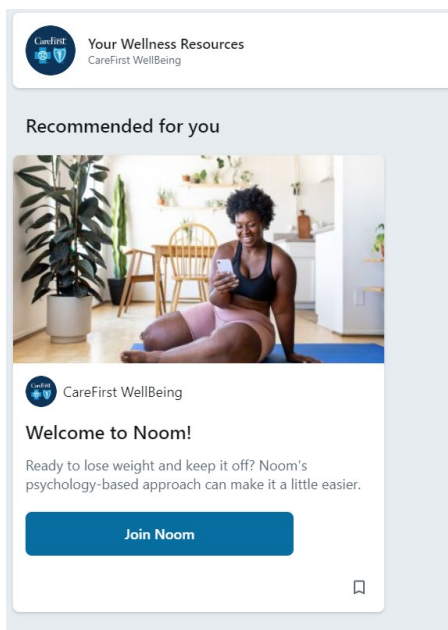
CareFirst

Your Wellness Resources
CareFirst WellBeing

Recommended for you

CareFirst

CareFirst WellBeing

Welcome to Noom!

Ready to lose weight and keep it off? Noom's psychology-based approach can make it a little easier.

Join Noom